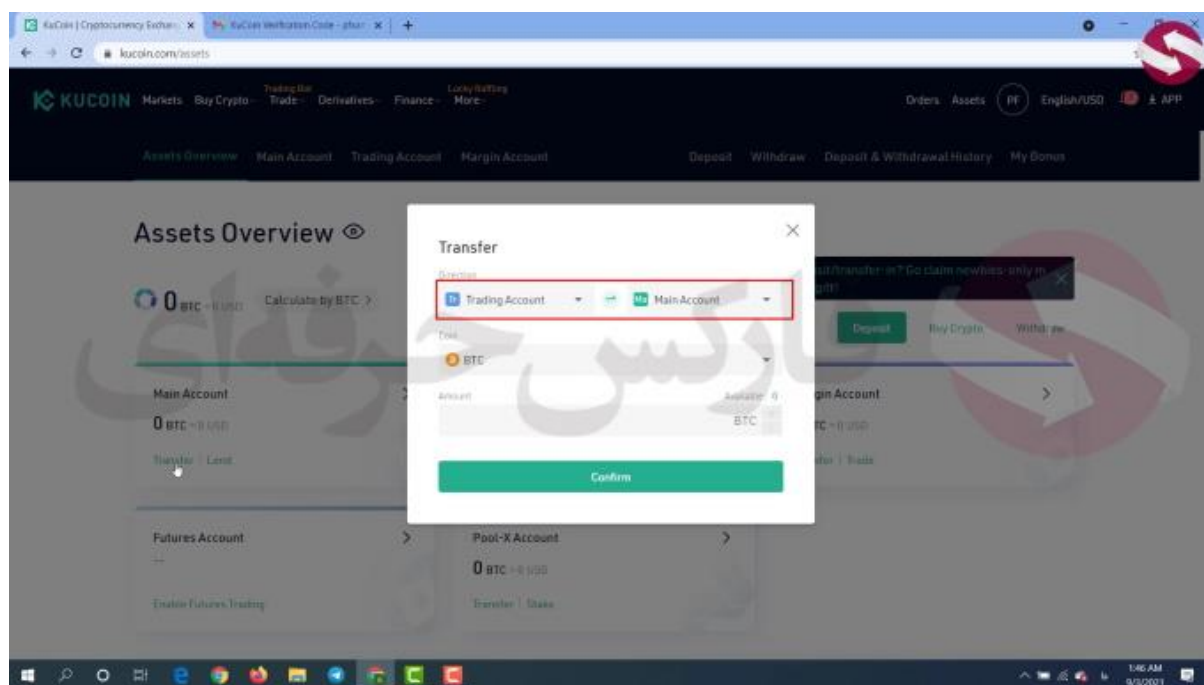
KuCoin | Cryptocurrency Exchan × KuCoin Verification Code - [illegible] × +

kucoin.com/assets

KUCOIN Markets Buy Crypto Trading Bot Trade Derivatives Finance Lucky Raffling More

Orders Assets PF English/USD APP

Assets Overview Main Account Trading Account Margin Account

Deposit Withdraw Deposit & Withdrawal History My Bonus

Assets Overview

0 BTC ≈ 0 USD Calculate by BTC >

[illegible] transfer-in? Go claim newbies-only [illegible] gift!

Deposit Buy Crypto Withdraw

Main Account

0 BTC ≈ 0 USD

Transfer | Lend

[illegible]gin Account

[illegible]TC ≈ 0 USD

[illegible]fer | Trade

Futures Account

--

Enable Futures Trading

Pool-X Account

0 BTC ≈ 0 USD

Transfer | Stake

Transfer

Direction

Trading Account Main Account

Coin

BTC

Amount Available: 0

BTC

Confirm

بازرس حرفه‌ای

1:46 AM 9/3/2021